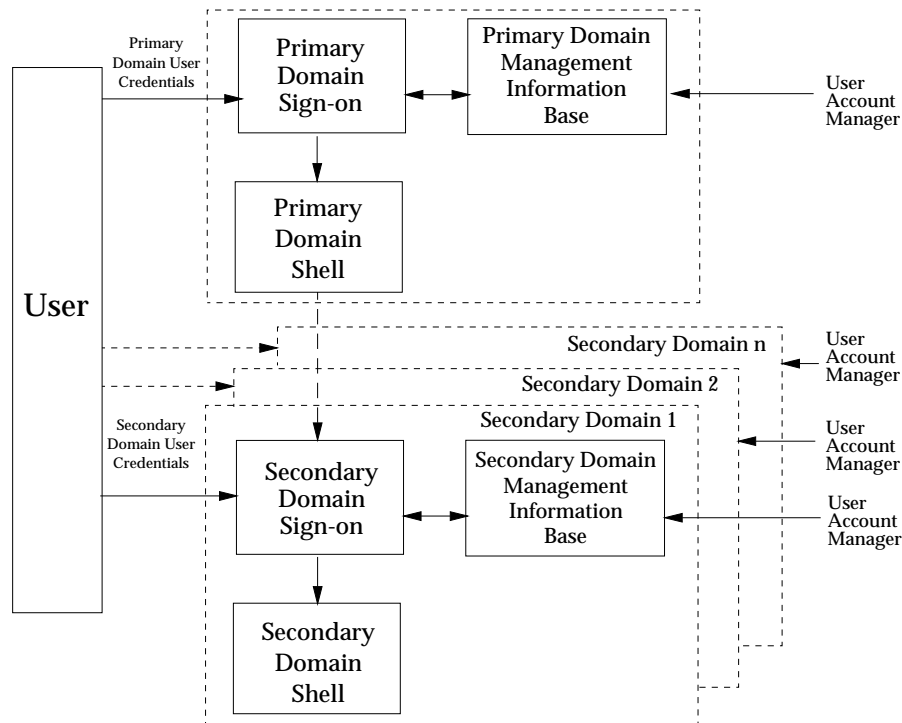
Primary Domain User Credentials

Primary Domain Sign-on

Primary Domain Management Information Base

User Account Manager

Primary Domain Shell

User

Secondary Domain n

User Account Manager

Secondary Domain 2

Secondary Domain 1

User Account Manager

Secondary Domain User Credentials

Secondary Domain Sign-on

Secondary Domain Management Information Base

User Account Manager

Secondary Domain Shell